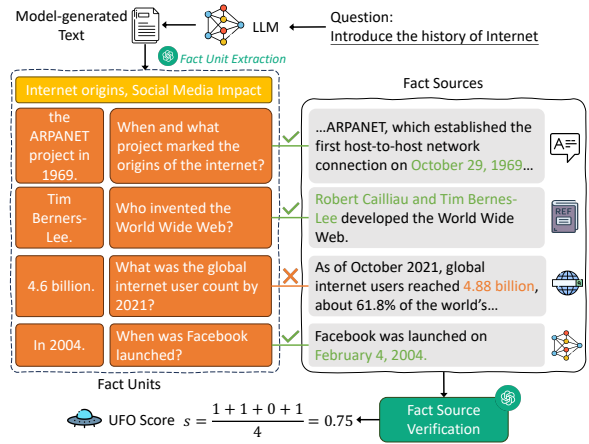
Model-generated Text

LLM

Question:
Introduce the history of Internet

Fact Unit Extraction

Internet origins, Social Media Impact

the ARPANET project in 1969.

When and what project marked the origins of the internet?

Tim Berners-Lee.

Who invented the World Wide Web?

4.6 billion.

What was the global internet user count by 2021?

In 2004.

When was Facebook launched?

Fact Units

Fact Sources

...ARPANET, which established the first host-to-host network connection on October 29, 1969...

Robert Cailliau and Tim Berners-Lee developed the World Wide Web.

REF

As of October 2021, global internet users reached 4.88 billion, about 61.8% of the world's...

Facebook was launched on February 4, 2004.

UFO Score $s = \frac{1+1+0+1}{4} = 0.75$

Fact Source Verification